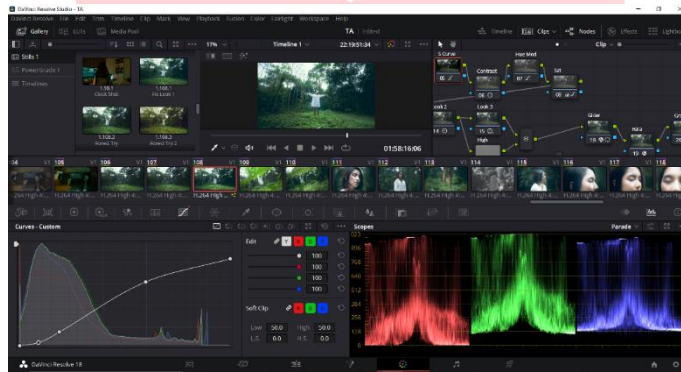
DaVinci Resolve Studio - TA

DaVinci Resolve File Edit Trim Timeline Clip Mark View Playback Fusion Color Fairlight Workspace Help

Gallery LUTs Media Pool TA Edited Timeline Clips Nodes Effects Lightbox

Stills 1

PowerGrade 1

Timelines

1.18.1 Clock Shot

1.18.1 Fix Look 1

1.18.2 Honest Try

1.18.2 Honest Try 2

17% Timeline 1 22:19:51:34 Clip

01:58:16:06

S Curve Contrast Hue Med Sat Look 2 Look 3 High Glow Hdra

106 107 108 109 110 111 112 113 114 115 116 117 118

H.264 High 4...

Curves - Custom

Edit

100

100

100

100

Soft Clip

Low 50.0 High 50.0

L.S. 0.0 H.S. 0.0

Scopes Parade

1023 896 768 640 512 384 256 128 0

DaVinci Resolve 18